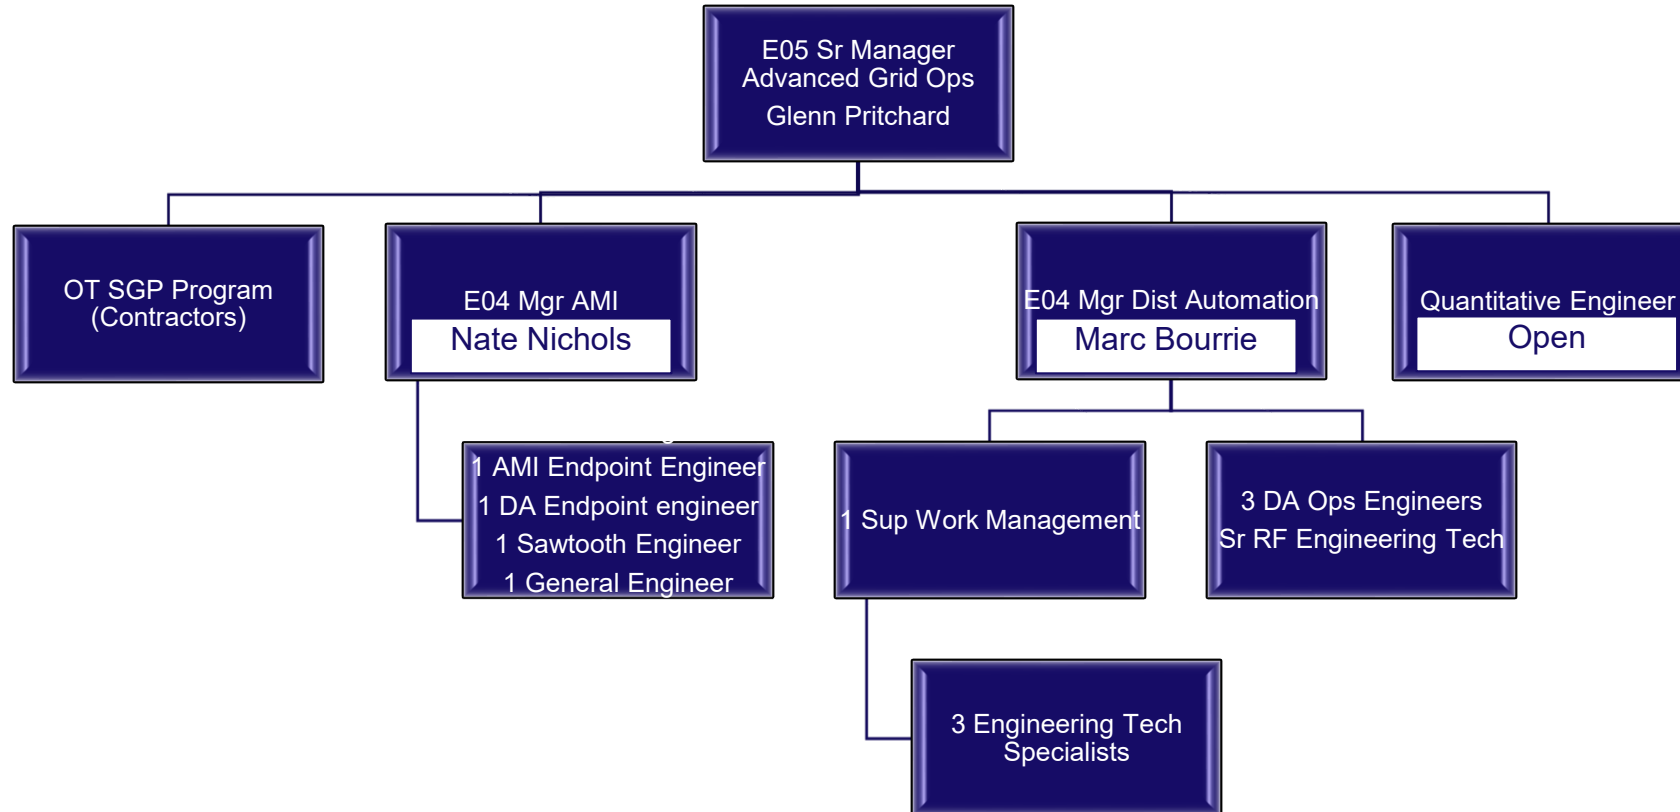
E05 Sr Manager
Advanced Grid Ops
Glenn Pritchard

OT SGP Program
(Contractors)

E04 Mgr AMI
Nate Nichols

E04 Mgr Dist Automation
Marc Bourrie

Quantitative Engineer
Open

1 AMI Endpoint Engineer
1 DA Endpoint engineer
1 Sawtooth Engineer
1 General Engineer

1 Sup Work Management

3 DA Ops Engineers
Sr RF Engineering Tech

3 Engineering Tech
Specialists